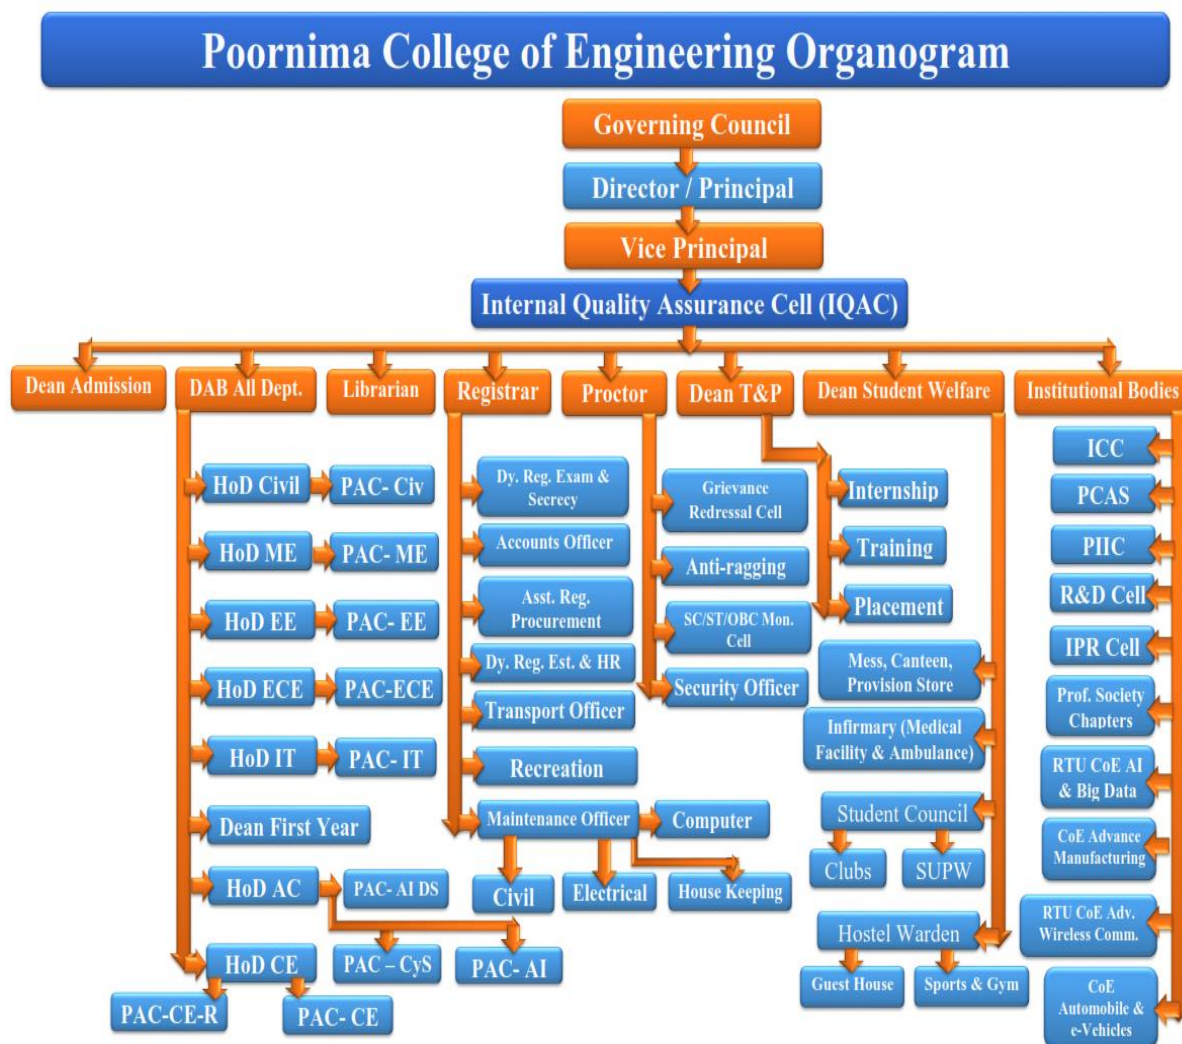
Poornima College of Engineering Organogram

Governing Council

Director / Principal

Vice Principal

Internal Quality Assurance Cell (IQAC)

Dean Admission

DAB All Dept.

Librarian

Registrar

Proctor

Dean T&P

Dean Student Welfare

Institutional Bodies

HoD Civil
PAC- Civ
HoD ME
PAC- ME
HoD EE
PAC- EE
HoD ECE
PAC-ECE
HoD IT
PAC- IT
Dean First Year
HoD AC
PAC- AI DS
PAC – CyS
PAC- AI
HoD CE
PAC-CE-R
PAC- CE

Dy. Reg. Exam & Secrecy
Accounts Officer
Asst. Reg. Procurement
Dy. Reg. Est. & HR
Transport Officer
Recreation
Maintenance Officer
Computer
Civil
Electrical
House Keeping

Grievance Redressal Cell
Anti-ragging
SC/ST/OBC Mon. Cell
Security Officer

Internship
Training
Placement

Mess, Canteen, Provision Store
Infirmary (Medical Facility & Ambulance)
Student Council
Clubs
SUPW
Hostel Warden
Guest House
Sports & Gym

ICC
PCAS
PIIC
R&D Cell
IPR Cell
Prof. Society Chapters
RTU CoE AI & Big Data
CoE Advance Manufacturing
RTU CoE Adv. Wireless Comm.
CoE Automobile & e-Vehicles